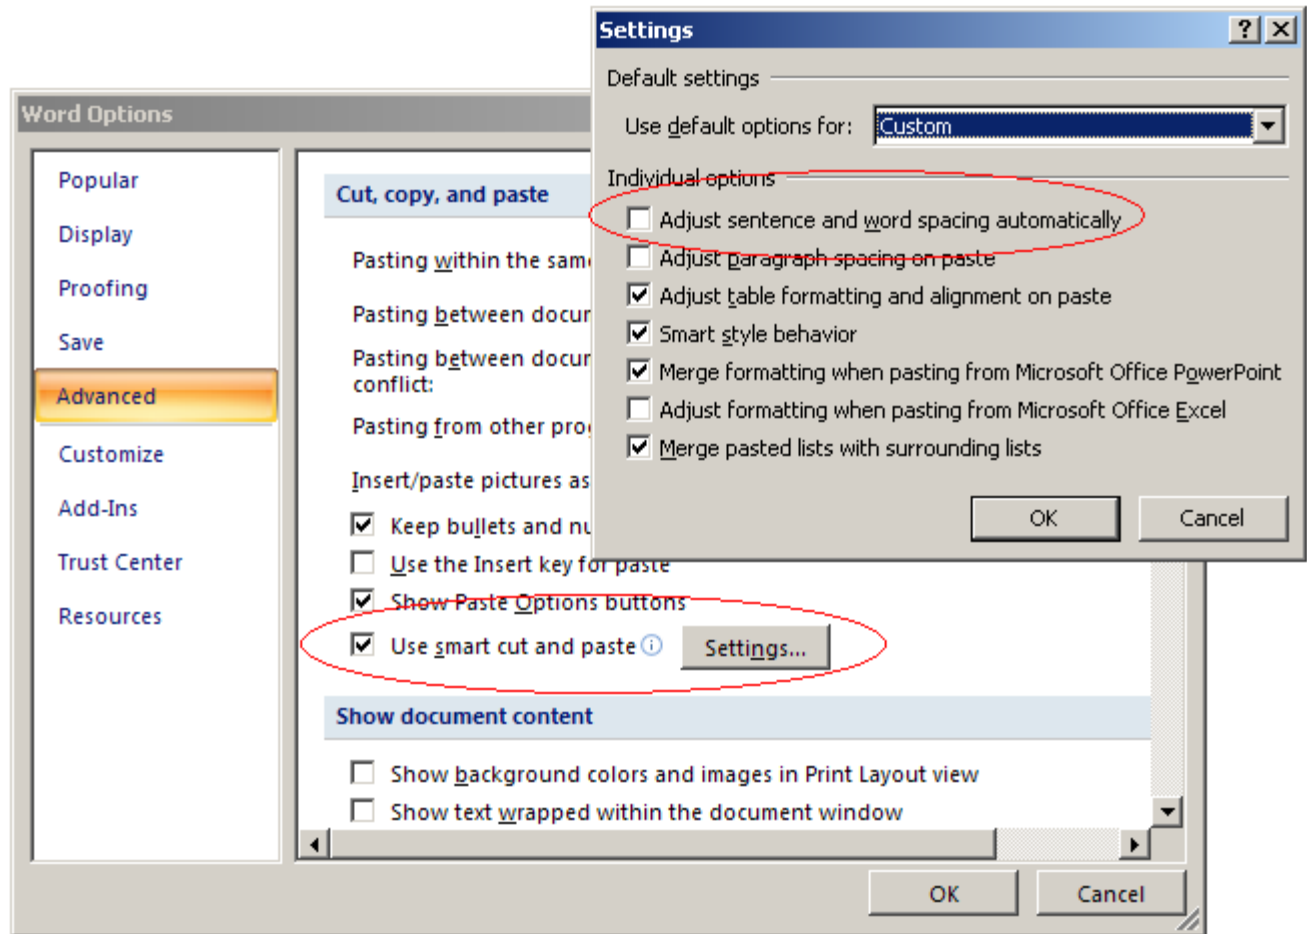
Word Options

Popular
Display
Proofing
Save
Advanced
Customize
Add-Ins
Trust Center
Resources

Cut, copy, and paste

Pasting within the sam
Pasting between docu
Pasting between docu conflict:
Pasting from other pro
Insert/paste pictures as
Keep bullets and nu
Use the Insert key for paste
Show Paste Options buttons
Use smart cut and paste
Settings...

Show document content

Show background colors and images in Print Layout view
Show text wrapped within the document window

OK
Cancel

Settings
?
X
Default settings
Use default options for:
Custom
Individual options
Adjust sentence and word spacing automatically
Adjust paragraph spacing on paste
Adjust table formatting and alignment on paste
Smart style behavior
Merge formatting when pasting from Microsoft Office PowerPoint
Adjust formatting when pasting from Microsoft Office Excel
Merge pasted lists with surrounding lists
OK
Cancel